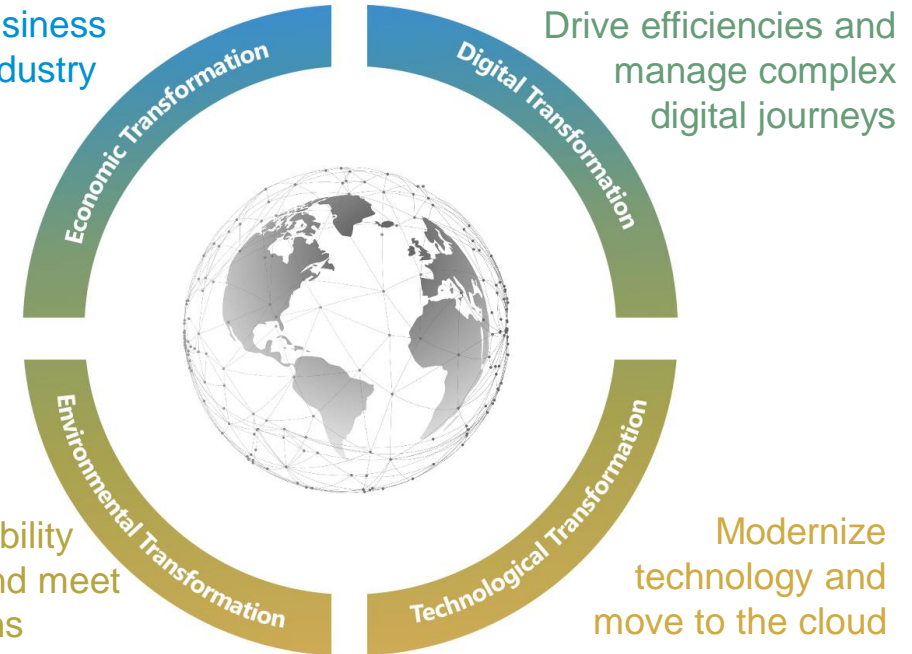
siness
dustry

Economic Transformation

Digital Transformation

Drive efficiencies and manage complex digital journeys

Environmental Transformation

Technological Transformation

bility
nd meet
ns

Modernize technology and move to the cloud